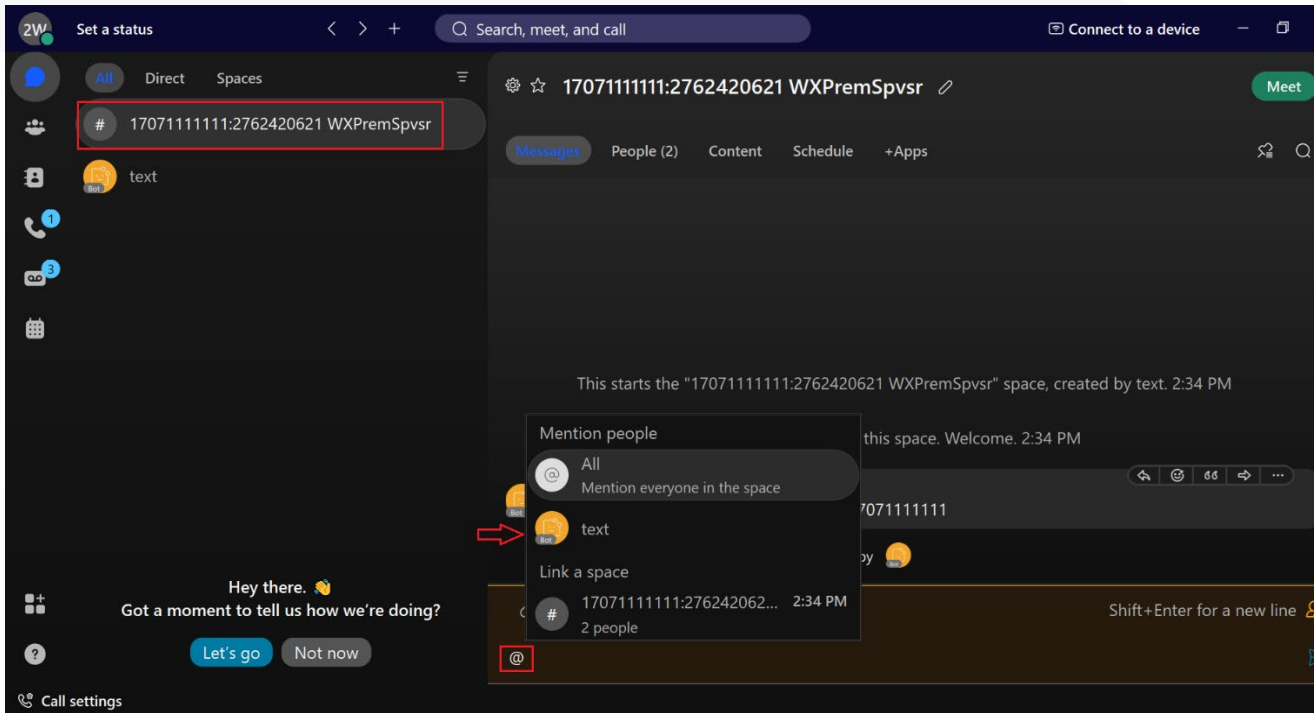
2W Set a status

Search, meet, and call

Connect to a device

All Direct Spaces

17071111111:2762420621 WXPremSpvsr

text

1

3

17071111111:2762420621 WXPremSpvsr

Meet

Messages People (2) Content Schedule +Apps

This starts the "17071111111:2762420621 WXPremSpvsr" space, created by text. 2:34 PM

this space. Welcome. 2:34 PM

7071111111

by

Mention people

All
Mention everyone in the space

text

Link a space

17071111111:276242062... 2:34 PM
2 people

Shift+Enter for a new line

@

Hey there. 👋
Got a moment to tell us how we're doing?

Let's go Not now

Call settings